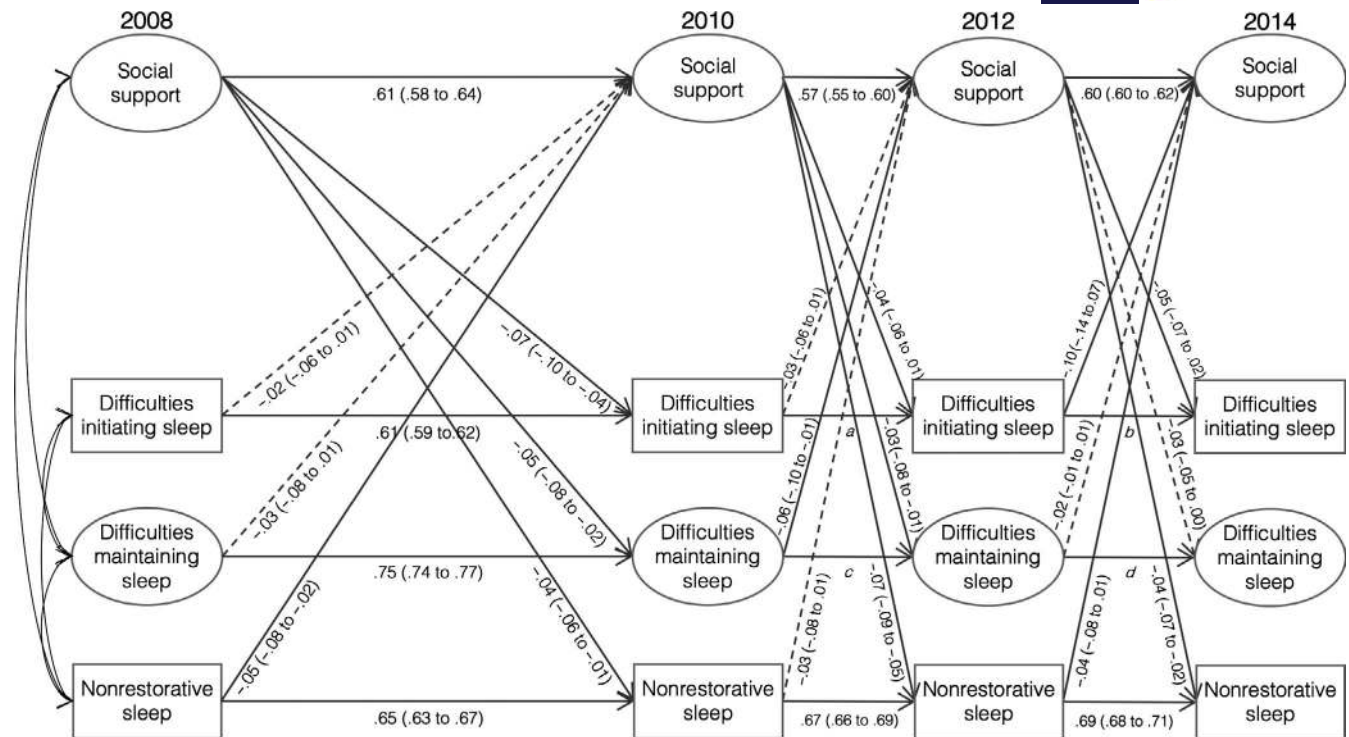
2008

2010

2012

2014

Social support

Social support

Social support

Social support

.61 (.58 to .64)

.57 (.55 to .60)

.60 (.60 to .62)

-.02 (-.06 to .01)

-.07 (-.10 to -.04)

-.03 (-.06 to .01)

-.04 (-.06 to .01)

-.10 (-.14 to .07)

-.05 (-.07 to .02)

Difficulties initiating sleep

Difficulties initiating sleep

Difficulties initiating sleep

Difficulties initiating sleep

.61 (.59 to.62)

-.03 (-.08 to .01)

-.05 (-.08 to -.02)

-.06 (-.10 to -.01)

a

-.03 (-.08 to -.01)

-.02 (-.01 to .01)

b

-.03 (-.05 to .00)

Difficulties maintaining sleep

Difficulties maintaining sleep

Difficulties maintaining sleep

Difficulties maintaining sleep

.75 (.74 to .77)

c

d

-.05 (-.08 to -.02)

-.04 (-.06 to -.01)

-.03 (-.08 to .01)

-.07 (-.09 to -.05)

-.04 (-.08 to .01)

-.04 (-.07 to -.02)

Nonrestorative sleep

Nonrestorative sleep

Nonrestorative sleep

Nonrestorative sleep

.65 (.63 to .67)

.67 (.66 to .69)

.69 (.68 to .71)